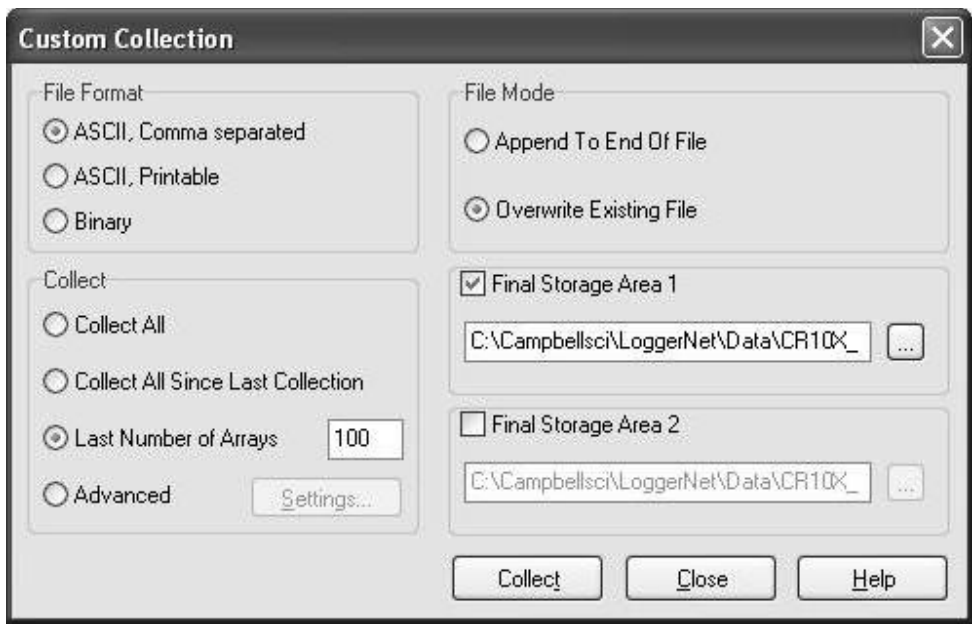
Custom Collection

File Format
ASCII, Comma separated
ASCII, Printable
Binary

Collect
Collect All
Collect All Since Last Collection
Last Number of Arrays 100
Advanced
Settings...

File Mode
Append To End Of File
Overwrite Existing File

Final Storage Area 1
C:\Campbellsci\LoggerNet\Data\CR10X_
...

Final Storage Area 2
C:\Campbellsci\LoggerNet\Data\CR10X_
...

Collect
Close
Help